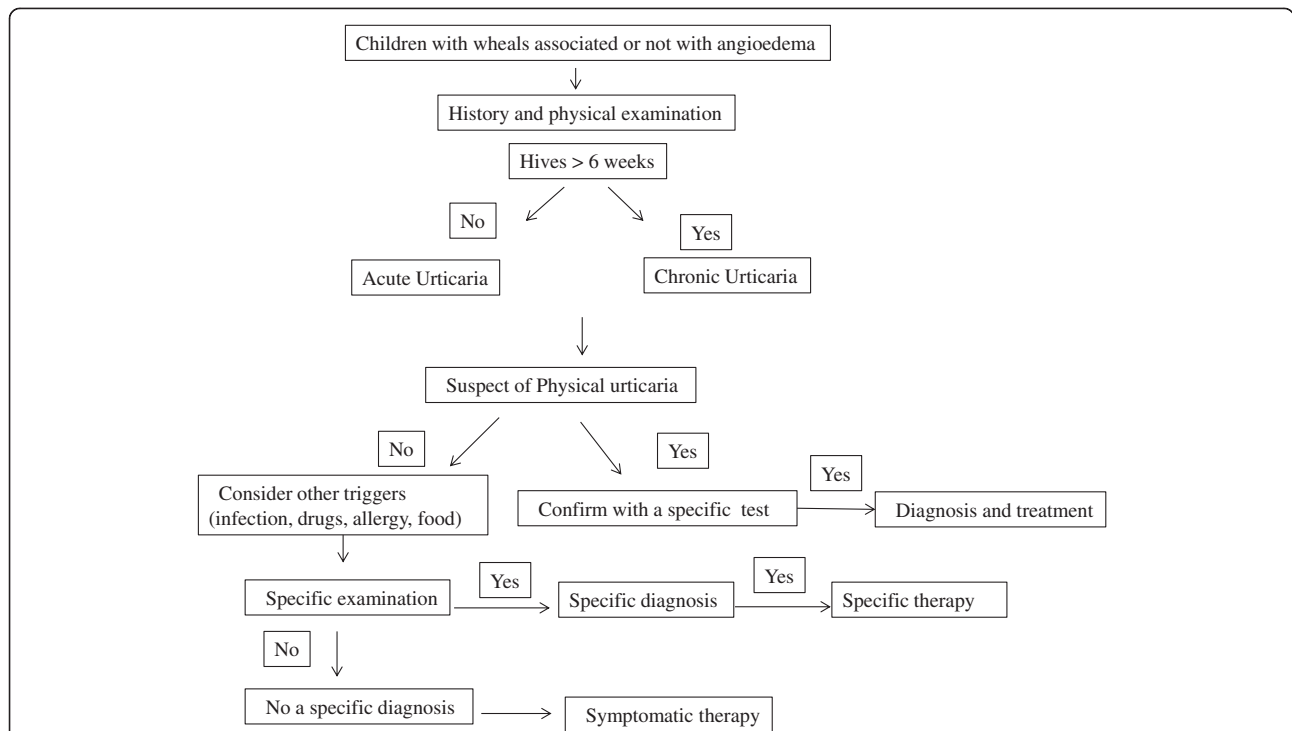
Children with wheals associated or not with angioedema

History and physical examination

Hives > 6 weeks

No

Yes

Acute Urticaria

Chronic Urticaria

Suspect of Physical urticaria

No

Yes

Yes

Consider other triggers (infection, drugs, allergy, food)

Confirm with a specific test

Diagnosis and treatment

Specific examination

Yes

Specific diagnosis

Yes

Specific therapy

No

No a specific diagnosis

Symptomatic therapy